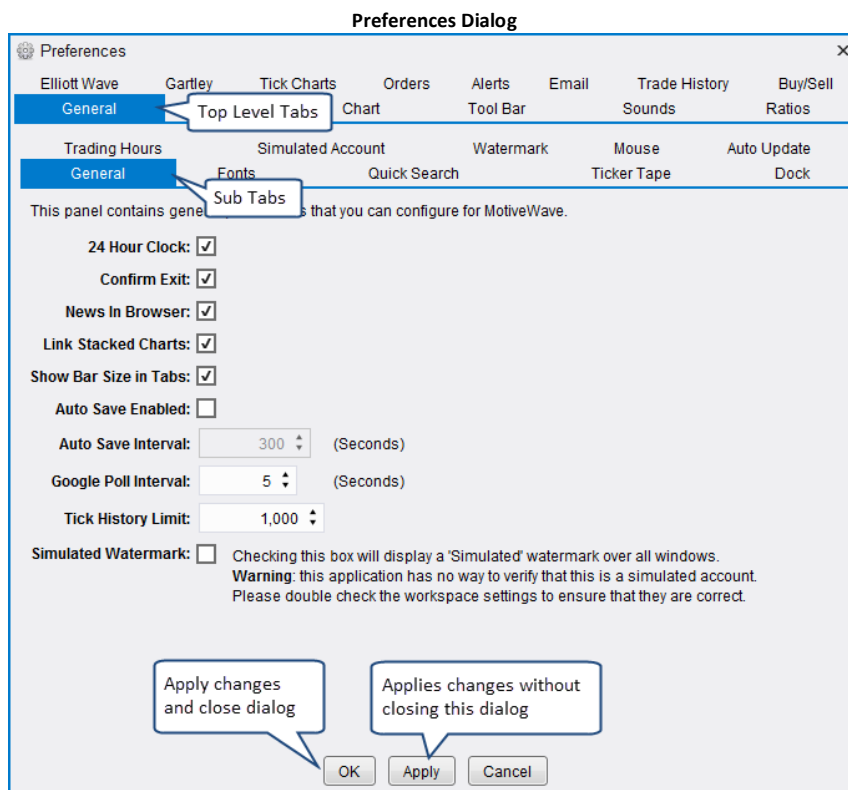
Preferences Dialog

Preferences

×

Elliott Wave Gartley Tick Charts Orders Alerts Email Trade History Buy/Sell

General Top Level Tabs Chart Tool Bar Sounds Ratios

Trading Hours Simulated Account Watermark Mouse Auto Update

General Fonts Quick Search Ticker Tape Dock

Sub Tabs

This panel contains gene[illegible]s that you can configure for MotiveWave.

24 Hour Clock: ✓

Confirm Exit: ✓

News In Browser: ✓

Link Stacked Charts: ✓

Show Bar Size in Tabs: ✓

Auto Save Enabled:

Auto Save Interval: 300 (Seconds)

Google Poll Interval: 5 (Seconds)

Tick History Limit: 1,000

Simulated Watermark: Checking this box will display a 'Simulated' watermark over all windows. **Warning**: this application has no way to verify that this is a simulated account. Please double check the workspace settings to ensure that they are correct.

Apply changes and close dialog

Applies changes without closing this dialog

OK Apply Cancel